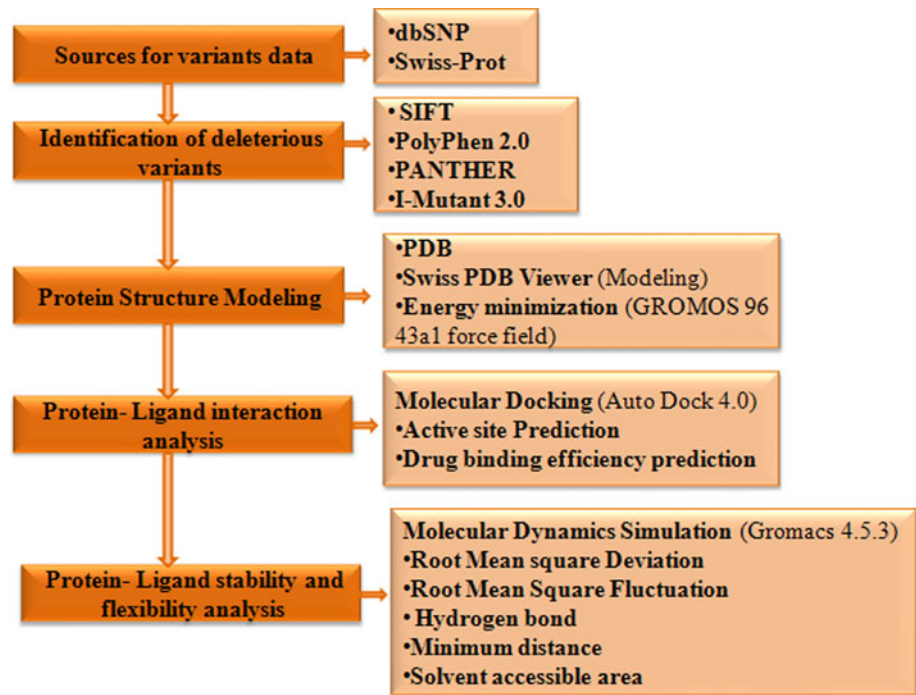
Sources for variants data

•dbSNP
•Swiss-Prot

Identification of deleterious variants

• SIFT
•PolyPhen 2.0
•PANTHER
•I-Mutant 3.0

Protein Structure Modeling

•PDB
•Swiss PDB Viewer (Modeling)
•Energy minimization (GROMOS 96 43a1 force field)

Protein- Ligand interaction analysis

Molecular Docking (Auto Dock 4.0)
•Active site Prediction
•Drug binding efficiency prediction

Protein- Ligand stability and flexibility analysis

Molecular Dynamics Simulation (Gromacs 4.5.3)
•Root Mean square Deviation
•Root Mean Square Fluctuation
• Hydrogen bond
•Minimum distance
•Solvent accessible area